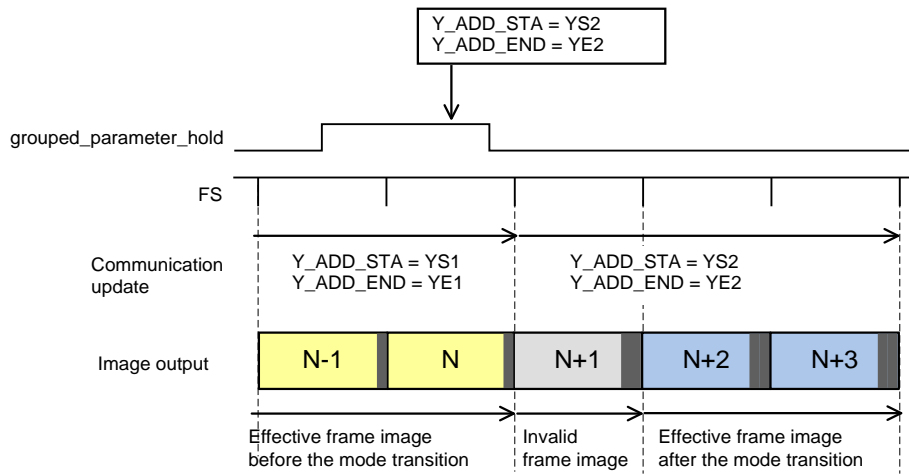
Y_ADD_STA = YS2
Y_ADD_END = YE2

grouped_parameter_hold

FS

Communication update

Y_ADD_STA = YS1
Y_ADD_END = YE1

Y_ADD_STA = YS2
Y_ADD_END = YE2

Image output

N-1

N

N+1

N+2

N+3

Effective frame image before the mode transition

Invalid frame image

Effective frame image after the mode transition